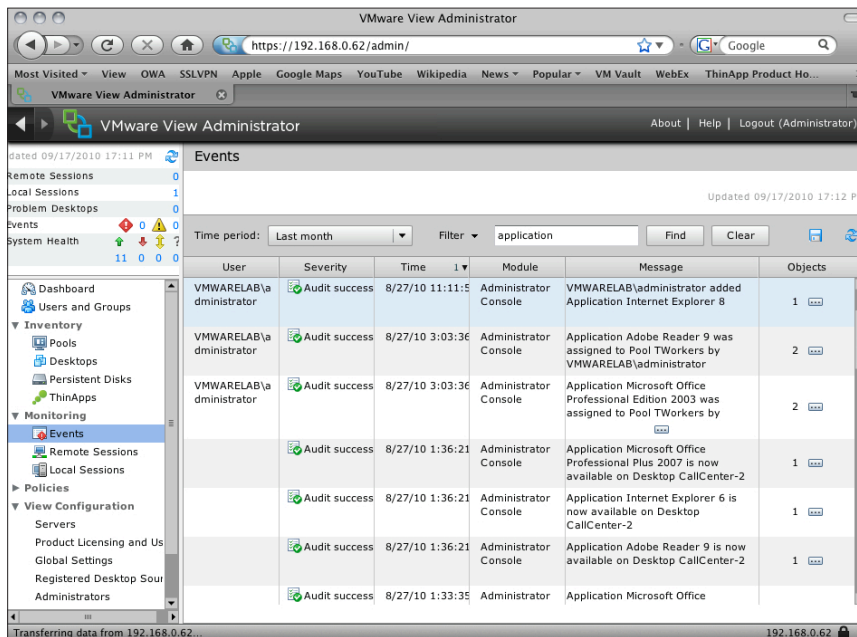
VMware View Administrator

https://192.168.0.62/admin/

Google

Most Visited ▾ View OWA SSLVPN Apple Google Maps YouTube Wikipedia News ▾ Popular ▾ VM Vault WebEx ThinApp Product Ho...

VMware View Administrator

VMware View Administrator

About | Help | Logout (Administrator)

dated 09/17/2010 17:11 PM

Remote Sessions 0
Local Sessions 1
Problem Desktops 0
Events 0 0
System Health 11 0 0

Dashboard
Users and Groups
▼ Inventory
Pools
Desktops
Persistent Disks
ThinApps
▼ Monitoring
Events
Remote Sessions
Local Sessions
▶ Policies
▼ View Configuration
Servers
Product Licensing and Us
Global Settings
Registered Desktop Sour
Administrators

Events

Updated 09/17/2010 17:12 P

Time period: Last month Filter ▾ application Find Clear

| User | Severity | Time | Module | Message | Objects |
|---|---|---|---|---|---|
| VMWARELAB\administrator | Audit success | 8/27/10 11:11:5 | Administrator Console | VMWARELAB\administrator added Application Internet Explorer 8 | 1 |
| VMWARELAB\administrator | Audit success | 8/27/10 3:03:36 | Administrator Console | Application Adobe Reader 9 was assigned to Pool TWorkers by VMWARELAB\administrator | 2 |
| VMWARELAB\administrator | Audit success | 8/27/10 3:03:36 | Administrator Console | Application Microsoft Office Professional Edition 2003 was assigned to Pool TWorkers by | 2 |
| | Audit success | 8/27/10 1:36:21 | Administrator Console | Application Microsoft Office Professional Plus 2007 is now available on Desktop CallCenter-2 | 1 |
| | Audit success | 8/27/10 1:36:21 | Administrator Console | Application Internet Explorer 6 is now available on Desktop CallCenter-2 | 1 |
| | Audit success | 8/27/10 1:36:21 | Administrator Console | Application Adobe Reader 9 is now available on Desktop CallCenter-2 | 1 |
| | Audit success | 8/27/10 1:33:35 | Administrator | Application Microsoft Office | |

Transferring data from 192.168.0.62...

192.168.0.62